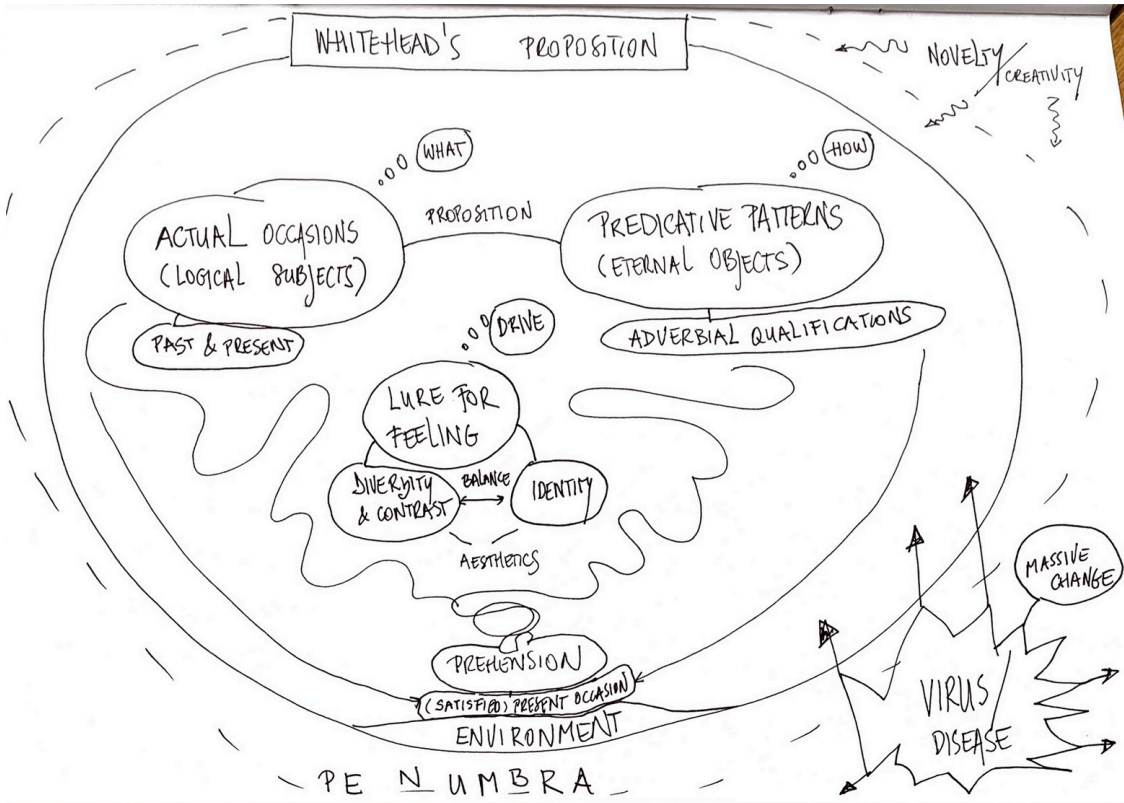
WHITEHEAD'S PROPOSITION

NOVELTY / CREATIVITY

WHAT

HOW

PROPOSITION

ACTUAL OCCASIONS (LOGICAL SUBJECTS)

PREDICATIVE PATTERNS (ETERNAL OBJECTS)

PAST & PRESENT

ADVERBIAL QUALIFICATIONS

DRIVE

LURE FOR FEELING

DIVERSITY & CONTRAST

BALANCE

IDENTITY

AESTHETICS

MASSIVE CHANGE

PREHENSION

(SATISFIED) PRESENT OCCASION

ENVIRONMENT

VIRUS DISEASE

PE N UMBRA